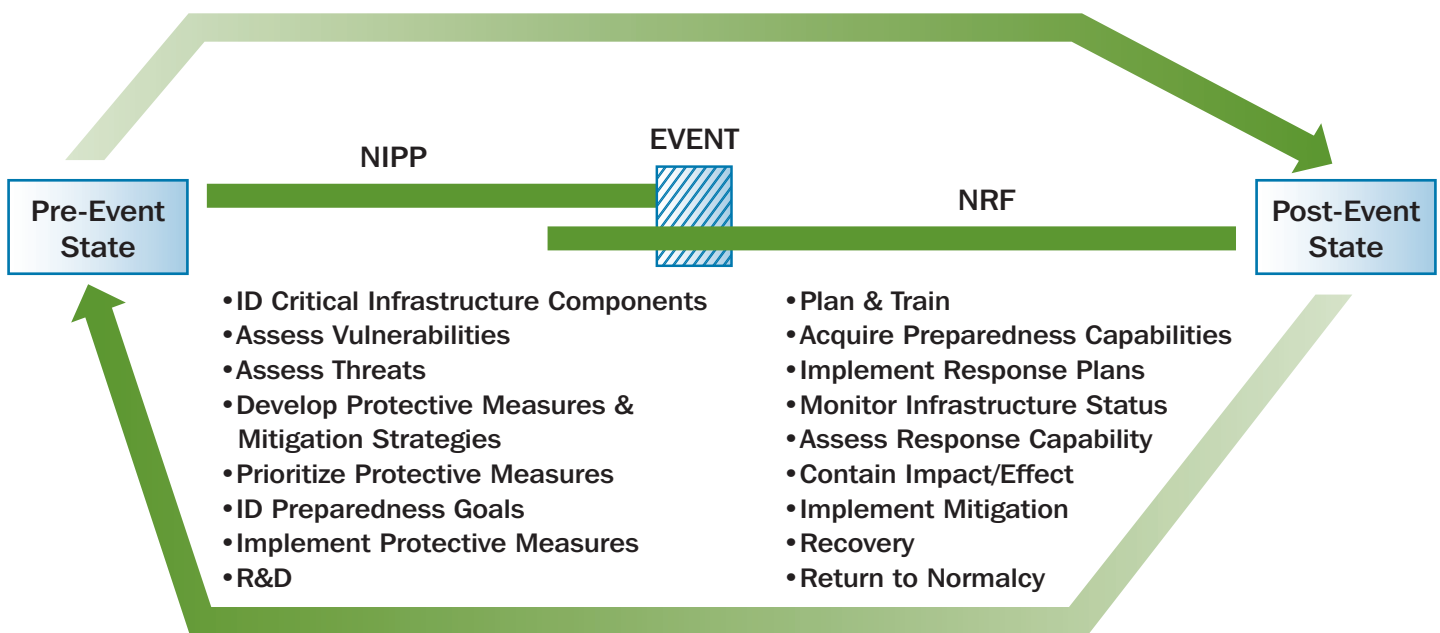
Pre-Event State

NIPP

EVENT

NRF

Post-Event State

•ID Critical Infrastructure Components
•Assess Vulnerabilities
•Assess Threats
•Develop Protective Measures & Mitigation Strategies
•Prioritize Protective Measures
•ID Preparedness Goals
•Implement Protective Measures
•R&D

•Plan & Train
•Acquire Preparedness Capabilities
•Implement Response Plans
•Monitor Infrastructure Status
•Assess Response Capability
•Contain Impact/Effect
•Implement Mitigation
•Recovery
•Return to Normalcy